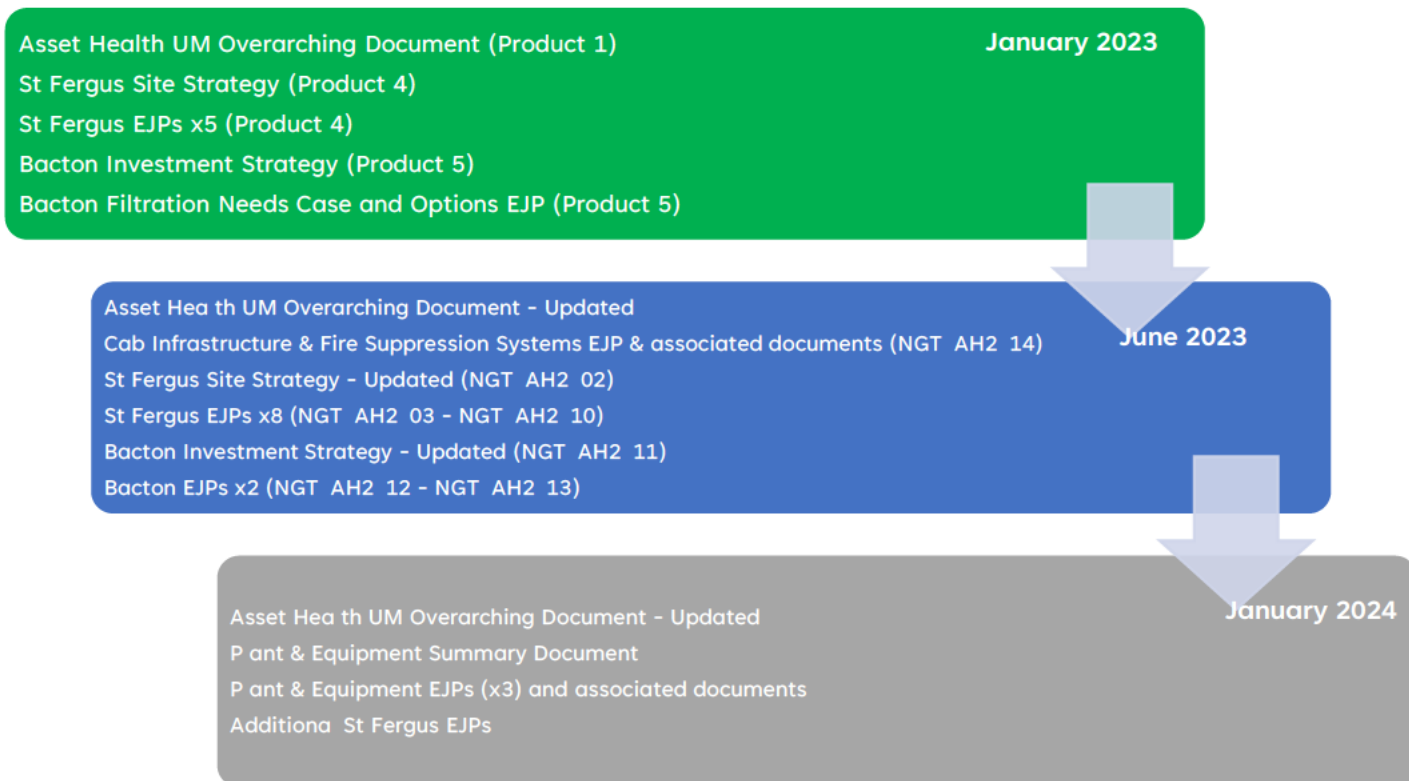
Asset Health UM Overarching Document (Product 1)
St Fergus Site Strategy (Product 4)
St Fergus EJPs x5 (Product 4)
Bacton Investment Strategy (Product 5)
Bacton Filtration Needs Case and Options EJP (Product 5)

January 2023

Asset Hea th UM Overarching Document - Updated
Cab Infrastructure & Fire Suppression Systems EJP & associated documents (NGT AH2 14)
St Fergus Site Strategy - Updated (NGT AH2 02)
St Fergus EJPs x8 (NGT AH2 03 - NGT AH2 10)
Bacton Investment Strategy - Updated (NGT AH2 11)
Bacton EJPs x2 (NGT AH2 12 - NGT AH2 13)

June 2023

Asset Hea th UM Overarching Document - Updated
P ant & Equipment Summary Document
P ant & Equipment EJPs (x3) and associated documents
Additiona St Fergus EJPs

January 2024